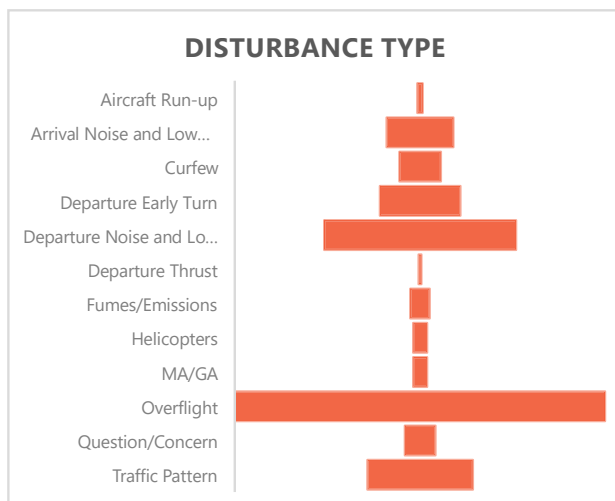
DISTURBANCE TYPE

Aircraft Run-up
Arrival Noise and Low...
Curfew
Departure Early Turn
Departure Noise and Lo...
Departure Thrust
Fumes/Emissions
Helicopters
MA/GA
Overflight
Question/Concern
Traffic Pattern